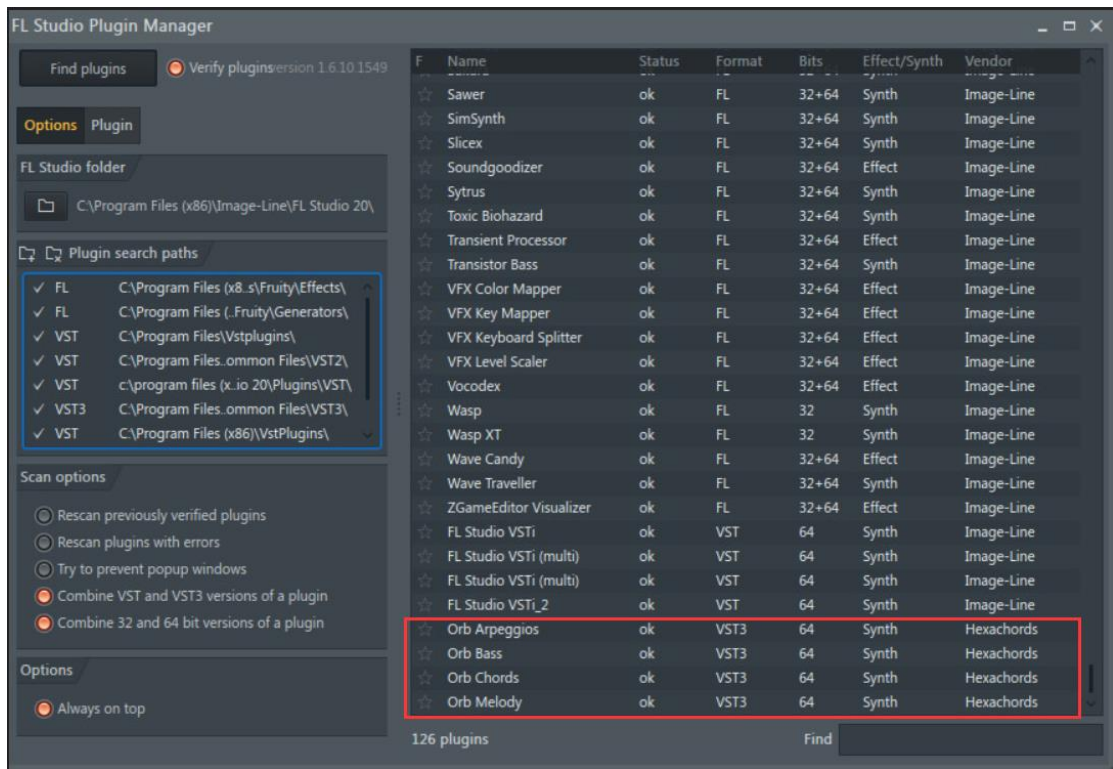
FL Studio Plugin Manager

Find plugins
Verify plugins version 1.6.10.1549

Options Plugin

FL Studio folder
C:\Program Files (x86)\Image-Line\FL Studio 20\

Plugin search paths

| | |
|---|---|
| ✓ FL | C:\Program Files (x8..s\Fruity\Effects\ |
| ✓ FL | C:\Program Files (..Fruity\Generators\ |
| ✓ VST | C:\Program Files\Vstplugins\ |
| ✓ VST | C:\Program Files..ommon Files\VST2\ |
| ✓ VST | c:\program files (x..io 20\Plugins\VST\ |
| ✓ VST3 | C:\Program Files..ommon Files\VST3\ |
| ✓ VST | C:\Program Files (x86)\VstPlugins\ |

Scan options
Rescan previously verified plugins
Rescan plugins with errors
Try to prevent popup windows
Combine VST and VST3 versions of a plugin
Combine 32 and 64 bit versions of a plugin

Options
Always on top

| F | Name | Status | Format | Bits | Effect/Synth | Vendor |
|---|---|---|---|---|---|---|
| | Sawer | ok | FL | 32+64 | Synth | Image-Line |
| | SimSynth | ok | FL | 32+64 | Synth | Image-Line |
| | Slicex | ok | FL | 32+64 | Synth | Image-Line |
| | Soundgoodizer | ok | FL | 32+64 | Effect | Image-Line |
| | Sytrus | ok | FL | 32+64 | Synth | Image-Line |
| | Toxic Biohazard | ok | FL | 32+64 | Synth | Image-Line |
| | Transient Processor | ok | FL | 32+64 | Effect | Image-Line |
| | Transistor Bass | ok | FL | 32+64 | Synth | Image-Line |
| | VFX Color Mapper | ok | FL | 32+64 | Effect | Image-Line |
| | VFX Key Mapper | ok | FL | 32+64 | Effect | Image-Line |
| | VFX Keyboard Splitter | ok | FL | 32+64 | Effect | Image-Line |
| | VFX Level Scaler | ok | FL | 32+64 | Effect | Image-Line |
| | Vocodex | ok | FL | 32+64 | Effect | Image-Line |
| | Wasp | ok | FL | 32 | Synth | Image-Line |
| | Wasp XT | ok | FL | 32 | Synth | Image-Line |
| | Wave Candy | ok | FL | 32+64 | Effect | Image-Line |
| | Wave Traveller | ok | FL | 32+64 | Synth | Image-Line |
| | ZGameEditor Visualizer | ok | FL | 32+64 | Effect | Image-Line |
| | FL Studio VSTi | ok | VST | 64 | Synth | Image-Line |
| | FL Studio VSTi (multi) | ok | VST | 64 | Synth | Image-Line |
| | FL Studio VSTi (multi) | ok | VST | 64 | Synth | Image-Line |
| | FL Studio VSTi_2 | ok | VST | 64 | Synth | Image-Line |
| | Orb Arpeggios | ok | VST3 | 64 | Synth | Hexachords |
| | Orb Bass | ok | VST3 | 64 | Synth | Hexachords |
| | Orb Chords | ok | VST3 | 64 | Synth | Hexachords |
| | Orb Melody | ok | VST3 | 64 | Synth | Hexachords |

126 plugins
Find